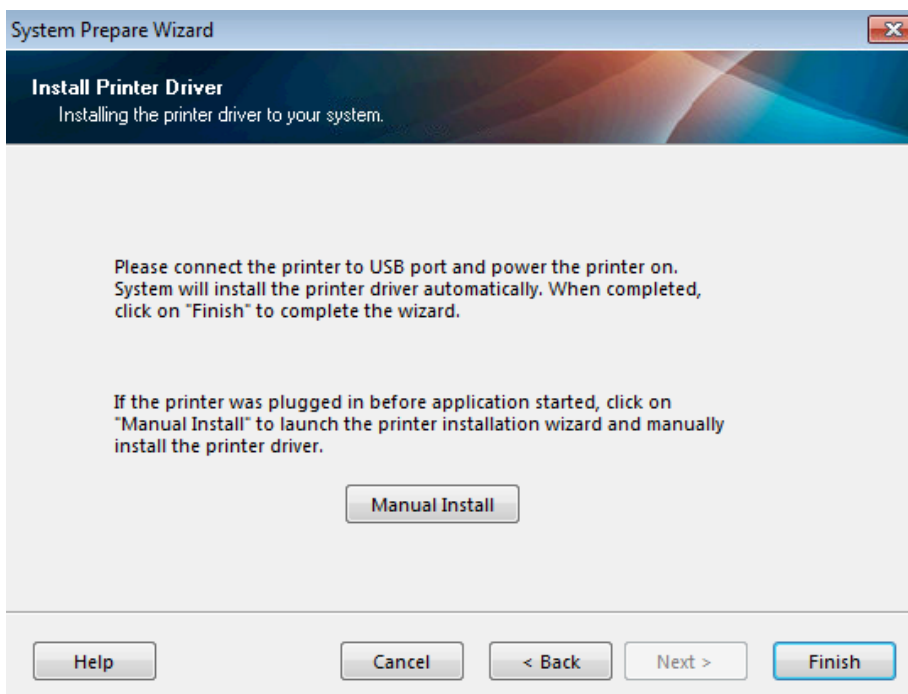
System Prepare Wizard

Install Printer Driver
Installing the printer driver to your system.

Please connect the printer to USB port and power the printer on. System will install the printer driver automatically. When completed, click on "Finish" to complete the wizard.

If the printer was plugged in before application started, click on "Manual Install" to launch the printer installation wizard and manually install the printer driver.

Manual Install

Help

Cancel

< Back

Next >

Finish